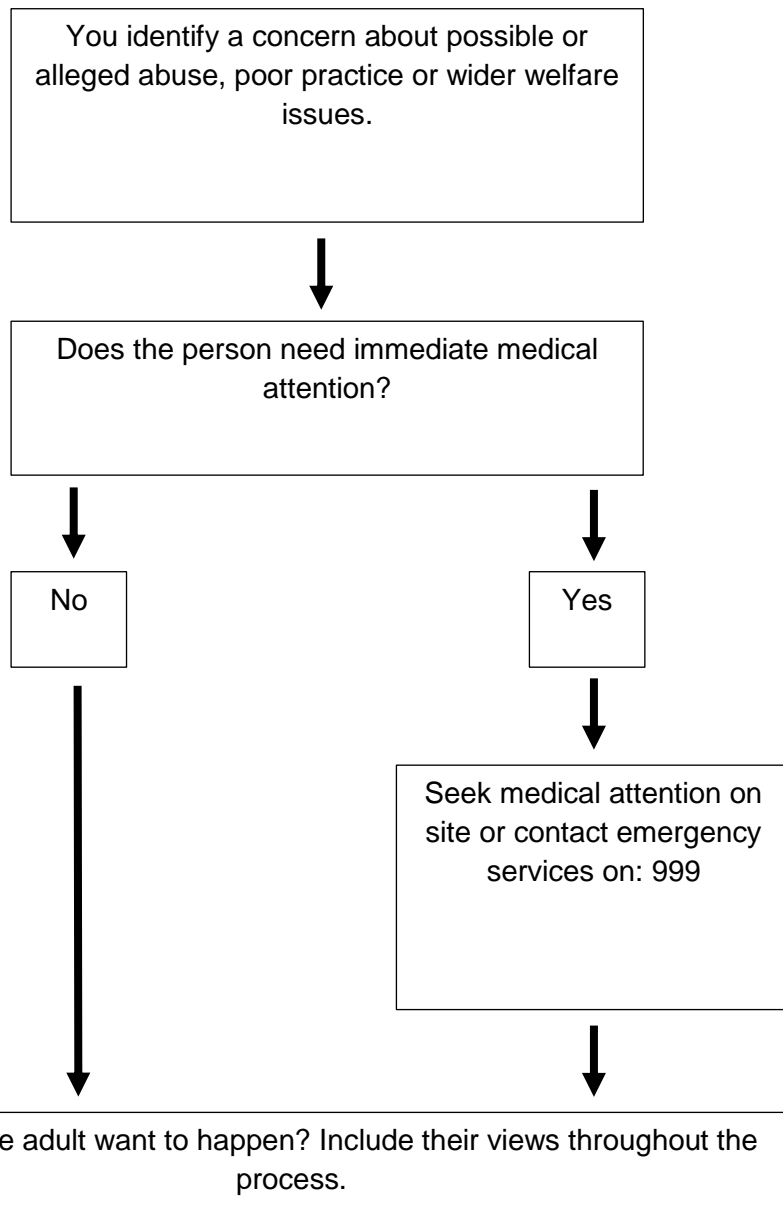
You identify a concern about possible or alleged abuse, poor practice or wider welfare issues.

Does the person need immediate medical attention?

No

Yes

Seek medical attention on site or contact emergency services on: 999

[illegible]e adult want to happen? Include their views throughout the process.